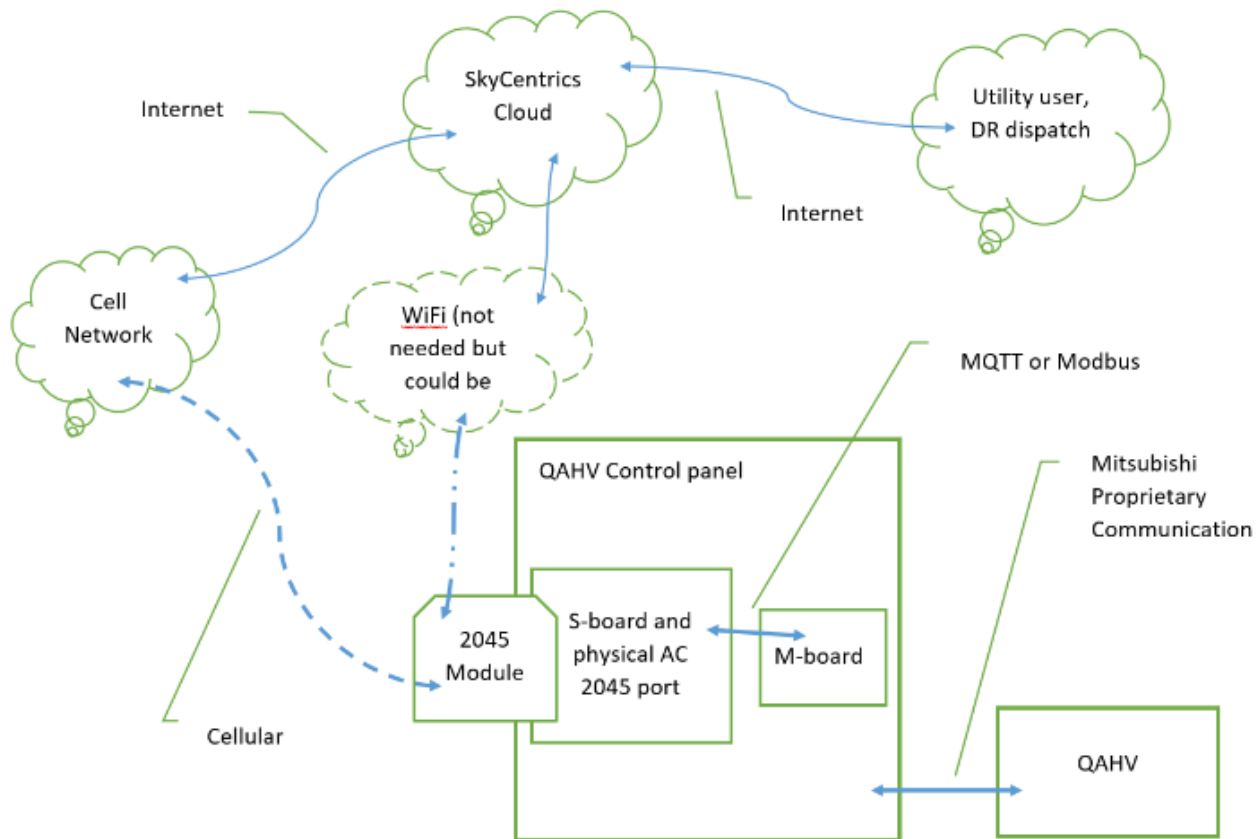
Internet

SkyCentrics Cloud

Utility user, DR dispatch

Internet

Cell Network

WiFi (not needed but could be

MQTT or Modbus

QAHV Control panel

Mitsubishi Proprietary Communication

2045 Module

S-board and physical AC 2045 port

M-board

Cellular

QAHV